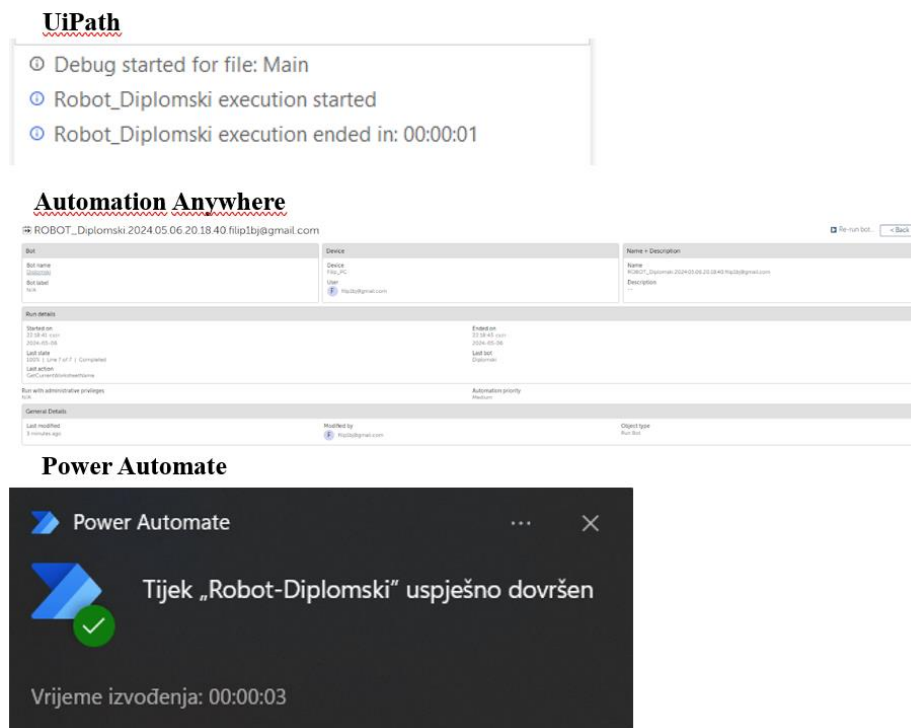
UiPath

Debug started for file: Main

Robot_Diplomski execution started

Robot_Diplomski execution ended in: 00:00:01

Automation Anywhere

ROBOT_Diplomski.2024.05.06.20.18.40.filip1bj@gmail.com

Re-run bot

< Back

| Bot | Device | Name + Description |
|---|---|---|
| Bot name Diplomski | Device Filip_PC | Name ROBOT_Diplomski.2024.05.06.20.18.40.filip1bj@gmail.com |
| Bot label N/A | User F filip1bj@gmail.com | Description -- |

Run details

Started on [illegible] 2024-05-06

Ended on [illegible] 2024-05-06

Last state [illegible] | Line 7 of 7 | Completed

Last bot Diplomski

Last action GetCurrentWorksheetName

Run with administrative privileges N/A

Automation priority Medium

General Details

Last modified 3 minutes ago

Modified by F filip1bj@gmail.com

Object type Run Bot

Power Automate

Power Automate

...

Tijek „Robot-Diplomski" uspješno dovršen

Vrijeme izvođenja: 00:00:03